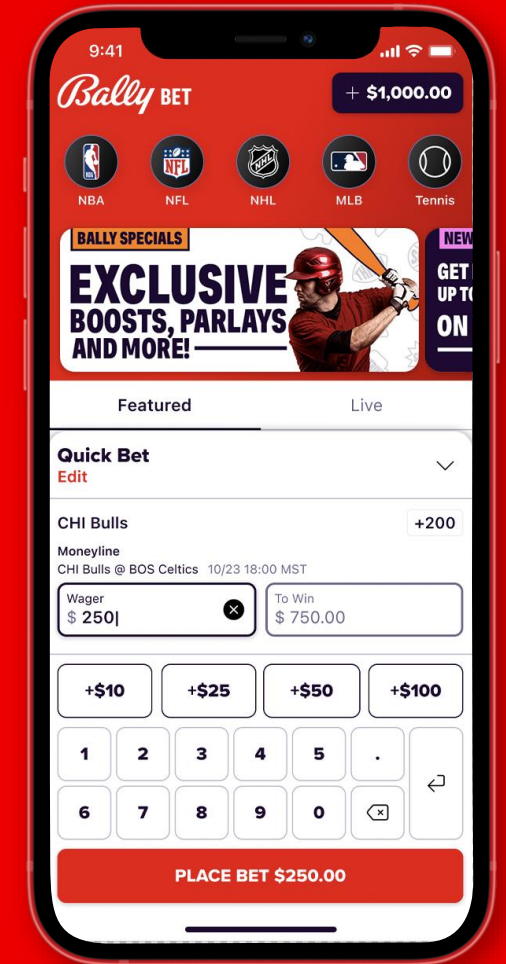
9:41

Bally BET

+ $1,000.00

NBA NFL NHL MLB Tennis

BALLY SPECIALS

EXCLUSIVE BOOSTS, PARLAYS AND MORE!

NEW

GET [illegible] UP TO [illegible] ON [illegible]

Featured Live

Quick Bet
Edit

CHI Bulls +200

Moneyline
CHI Bulls @ BOS Celtics 10/23 18:00 MST

Wager
$ 250

To Win
$ 750.00

+$10 +$25 +$50 +$100

1 2 3 4 5 .
6 7 8 9 0

PLACE BET $250.00